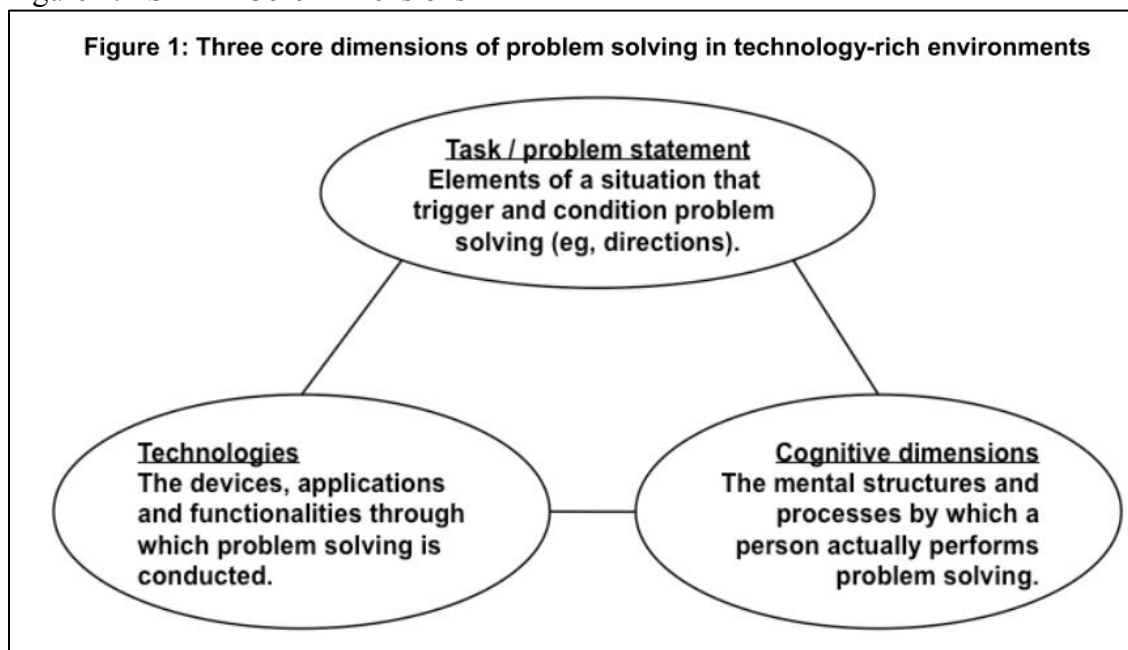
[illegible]

Figure 1: Three core dimensions of problem solving in technology-rich environments

Task / problem statement
Elements of a situation that trigger and condition problem solving (eg, directions).

Technologies
The devices, applications and functionalities through which problem solving is conducted.

Cognitive dimensions
The mental structures and processes by which a person actually performs problem solving.